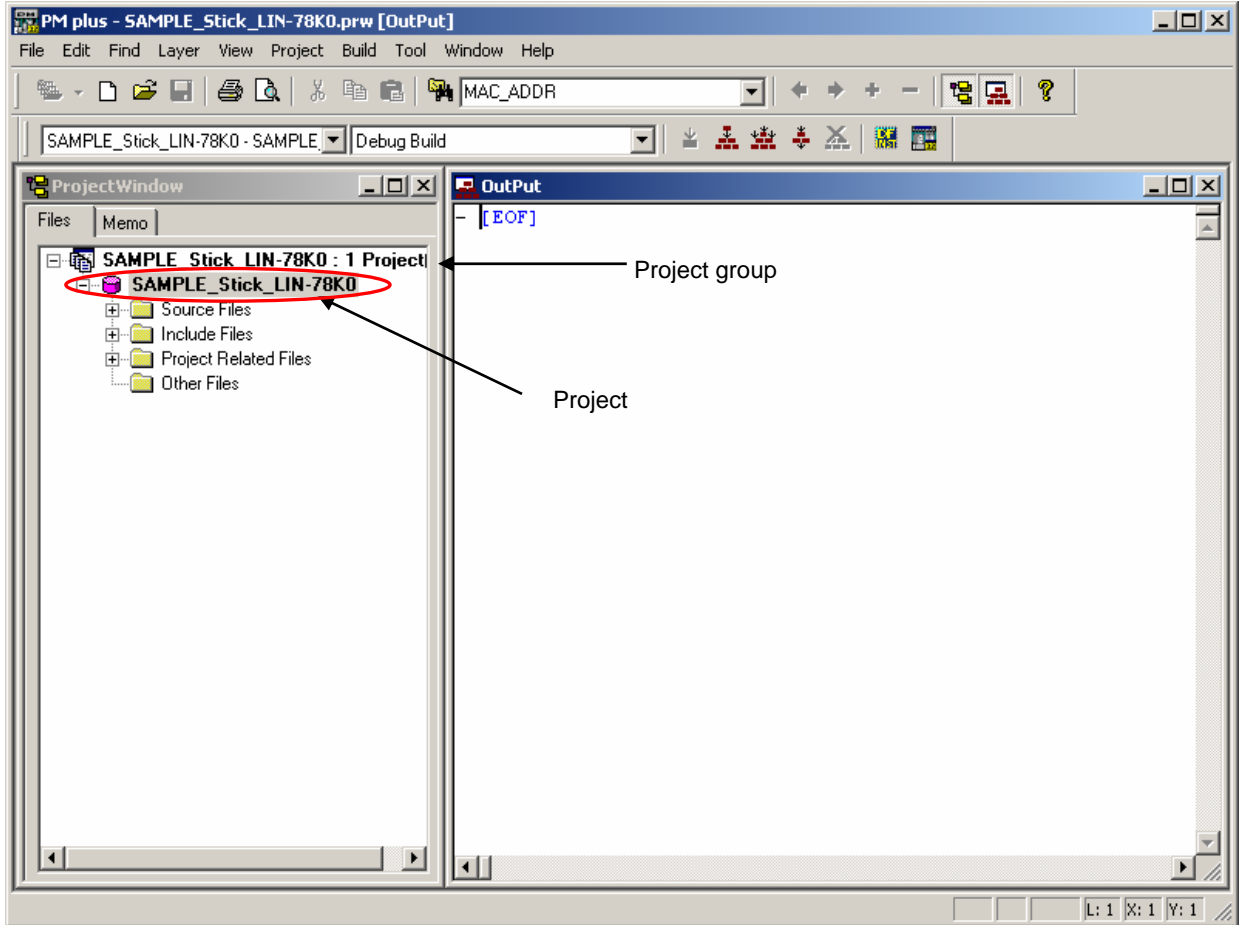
PM plus - SAMPLE_Stick_LIN-78K0.prw [OutPut]

File Edit Find Layer View Project Build Tool Window Help

MAC_ADDR

SAMPLE_Stick_LIN-78K0 - SAMPLE Debug Build

ProjectWindow

Files Memo

SAMPLE_Stick_LIN-78K0 : 1 Project

SAMPLE_Stick_LIN-78K0

Source Files

Include Files

Project Related Files

Other Files

OutPut

- [EOF]

Project group

Project

L: 1 X: 1 Y: 1